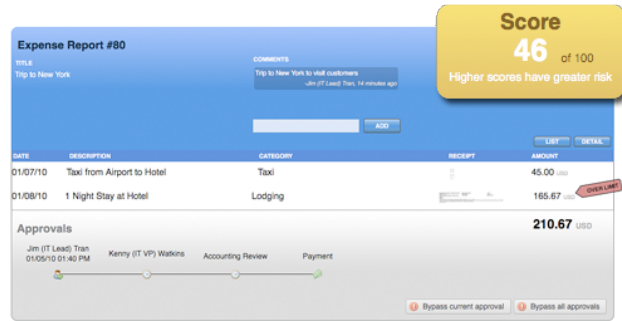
Score
46 of 100
Higher scores have greater risk

Expense Report #80

TITLE
Trip to New York

COMMENTS
Trip to New York to visit customers
-Jim (IT Lead) Tran, 14 minutes ago

ADD

LIST DETAIL

| DATE | DESCRIPTION | CATEGORY | RECEIPT | AMOUNT |
|---|---|---|---|---|
| 01/07/10 | Taxi from Airport to Hotel | Taxi | | 45.00 USD |
| 01/08/10 | 1 Night Stay at Hotel | Lodging | | 165.67 USD OVER LIMIT |

Approvals

210.67 USD

Jim (IT Lead) Tran
01/05/10 01:40 PM

Kenny (IT VP) Watkins

Accounting Review

Payment

Bypass current approval

Bypass all approvals